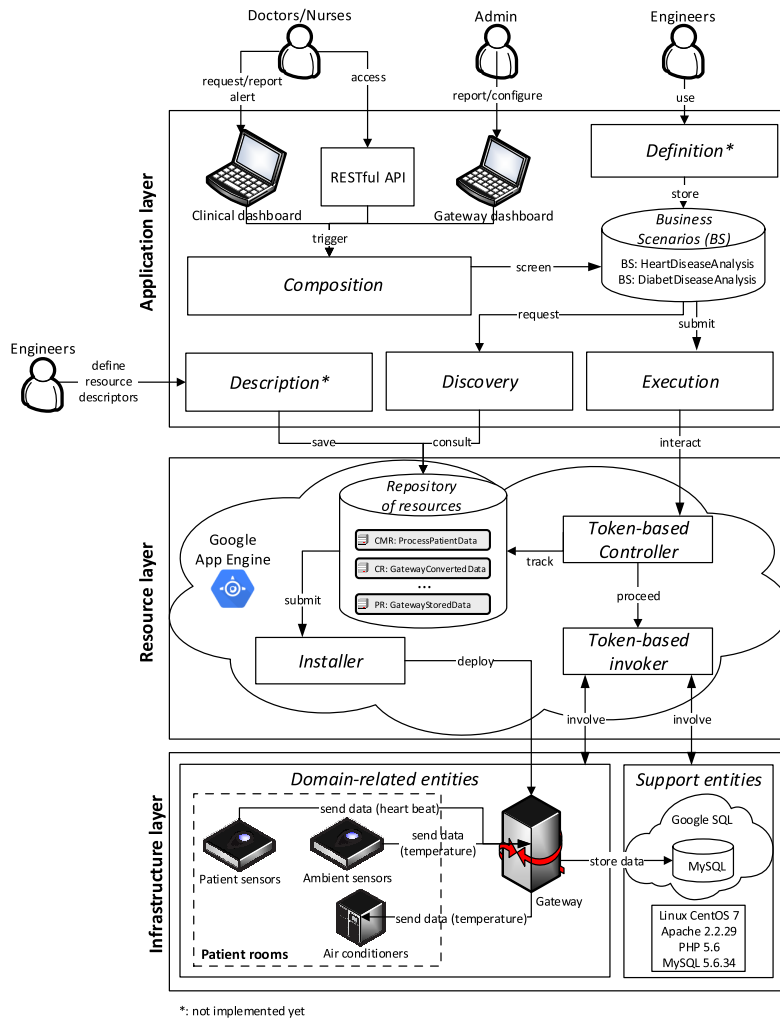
Doctors/Nurses

Admin

Engineers

request/report alert

access

report/configure

use

Application layer

RESTful API

Definition*

Clinical dashboard

Gateway dashboard

store

Business Scenarios (BS)

BS: HeartDiseaseAnalysis
BS: DiabetDiseaseAnalysis

trigger

Composition

screen

request

submit

Engineers

define resource descriptors

Description*

Discovery

Execution

save

consult

interact

Resource layer

Repository of resources

Google App Engine

CMR: ProcessPatientData

CR: GatewayConvertedData

...

PR: GatewayStoredData

Token-based Controller

track

submit

proceed

Installer

deploy

Token-based invoker

involve

involve

Infrastructure layer

Domain-related entities

Support entities

send data (heart beat)

send data (temperature)

Google SQL

MySQL

store data

Patient sensors

Ambient sensors

Gateway

send data (temperature)

Linux CentOS 7
Apache 2.2.29
PHP 5.6
MySQL 5.6.34

Patient rooms

Air conditioners

*: not implemented yet